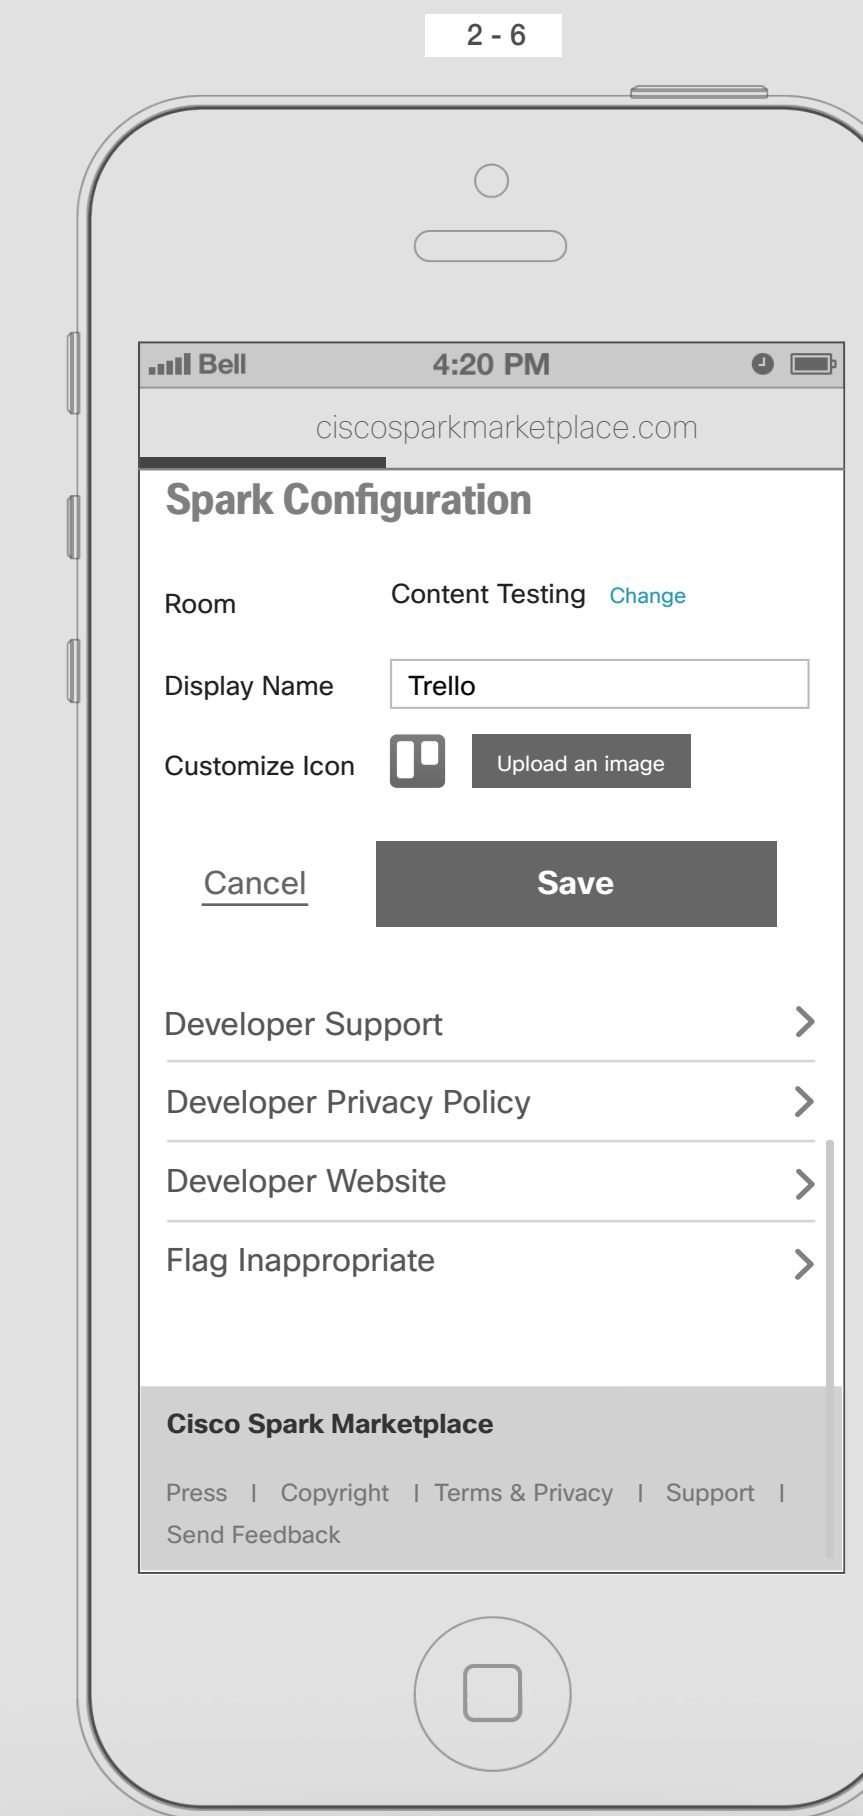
2 - 6

Bell 4:20 PM

ciscosparkmarketplace.com

Spark Configuration

Room Content Testing Change

Display Name Trello

Customize Icon Upload an image

Cancel Save

Developer Support

Developer Privacy Policy

Developer Website

Flag Inappropriate

Cisco Spark Marketplace

Press | Copyright | Terms & Privacy | Support | Send Feedback